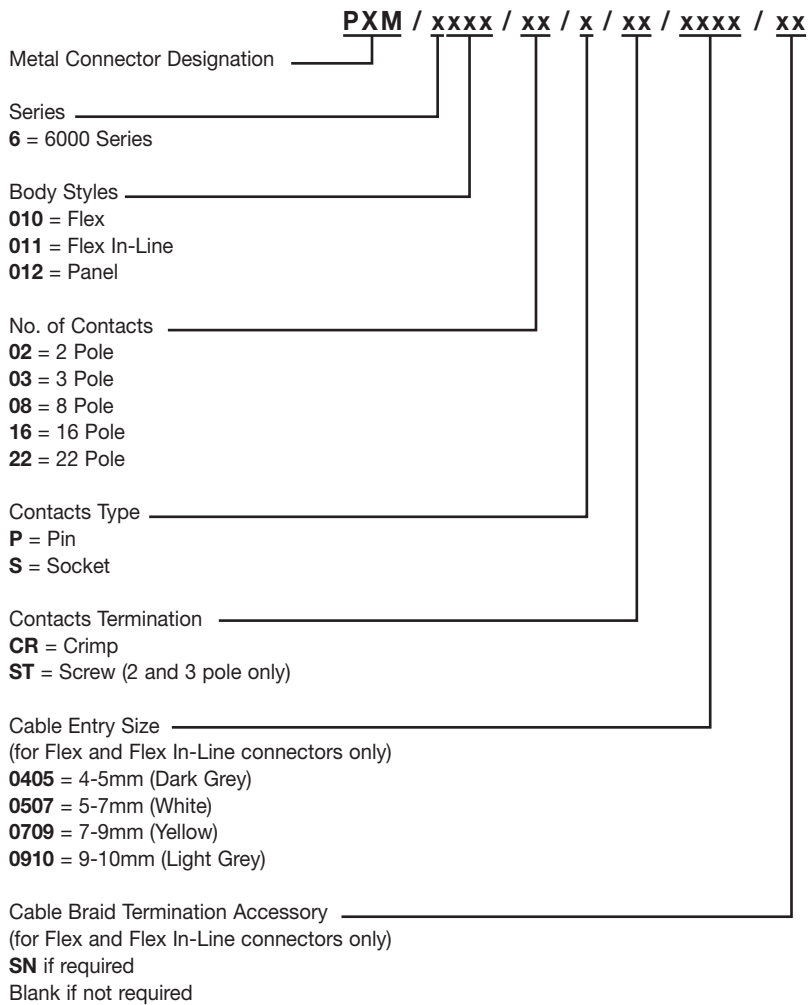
PXM / xxxx / xx / x / xx / xxxx / xx

Metal Connector Designation

Series
**6** = 6000 Series

Body Styles
**010** = Flex
**011** = Flex In-Line
**012** = Panel

No. of Contacts
**02** = 2 Pole
**03** = 3 Pole
**08** = 8 Pole
**16** = 16 Pole
**22** = 22 Pole

Contacts Type
**P** = Pin
**S** = Socket

Contacts Termination
**CR** = Crimp
**ST** = Screw (2 and 3 pole only)

Cable Entry Size
(for Flex and Flex In-Line connectors only)
**0405** = 4-5mm (Dark Grey)
**0507** = 5-7mm (White)
**0709** = 7-9mm (Yellow)
**0910** = 9-10mm (Light Grey)

Cable Braid Termination Accessory
(for Flex and Flex In-Line connectors only)
**SN** if required
Blank if not required